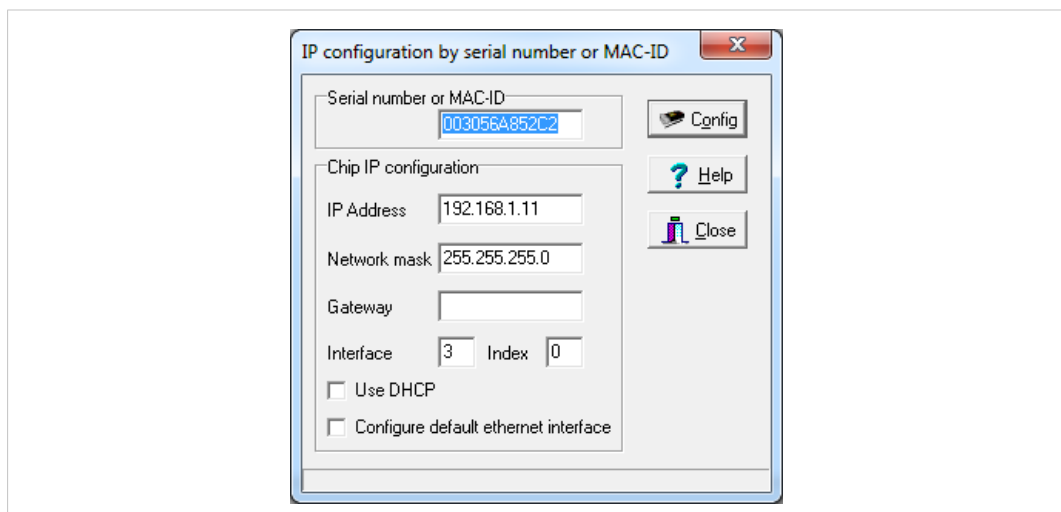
IP configuration by serial number or MAC-ID

Serial number or MAC-ID
003056A852C2

Config

Chip IP configuration

Help

IP Address 192.168.1.11

Close

Network mask 255.255.255.0

Gateway

Interface 3 Index 0

Use DHCP

Configure default ethernet interface